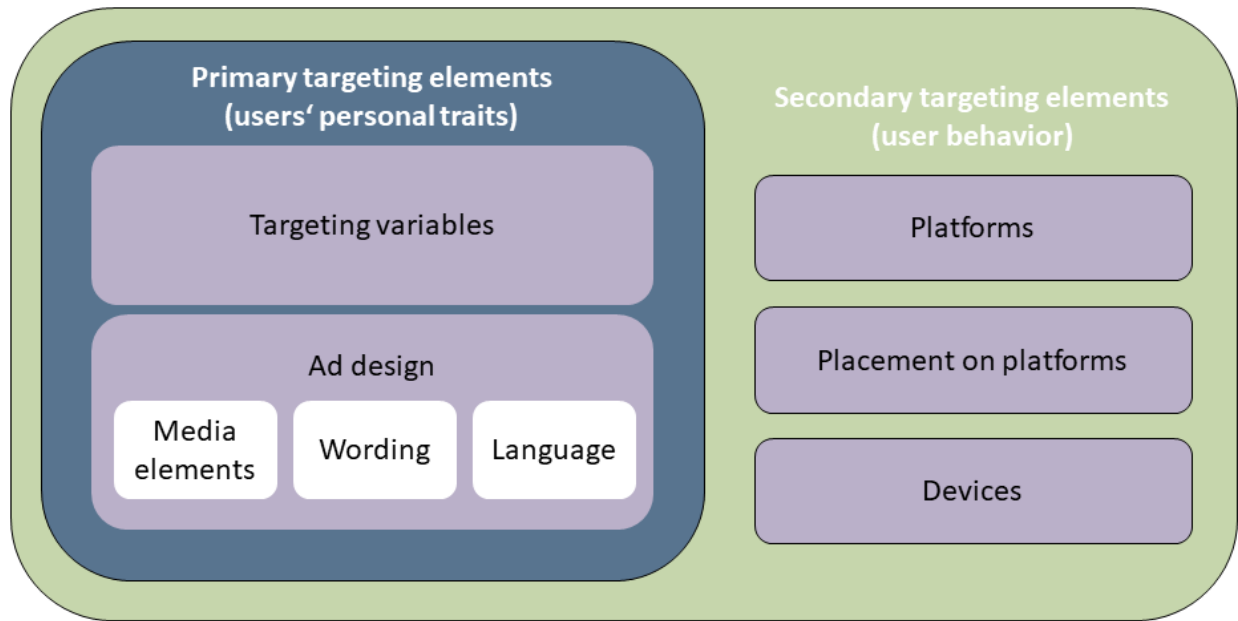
Primary targeting elements
(users‘ personal traits)

Targeting variables

Ad design

Media elements

Wording

Language

Secondary targeting elements
(user behavior)

Platforms

Placement on platforms

Devices